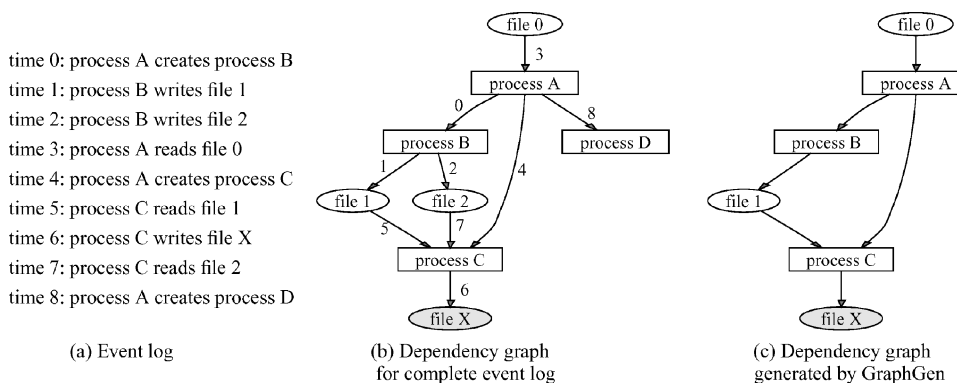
time 0: process A creates process B
time 1: process B writes file 1
time 2: process B writes file 2
time 3: process A reads file 0
time 4: process A creates process C
time 5: process C reads file 1
time 6: process C writes file X
time 7: process C reads file 2
time 8: process A creates process D

(a) Event log

file 0
3
process A
0
8
process B
process D
1
2
4
file 1
file 2
5
7
process C
6
file X

(b) Dependency graph for complete event log

file 0
process A
process B
file 1
process C
file X

(c) Dependency graph generated by GraphGen